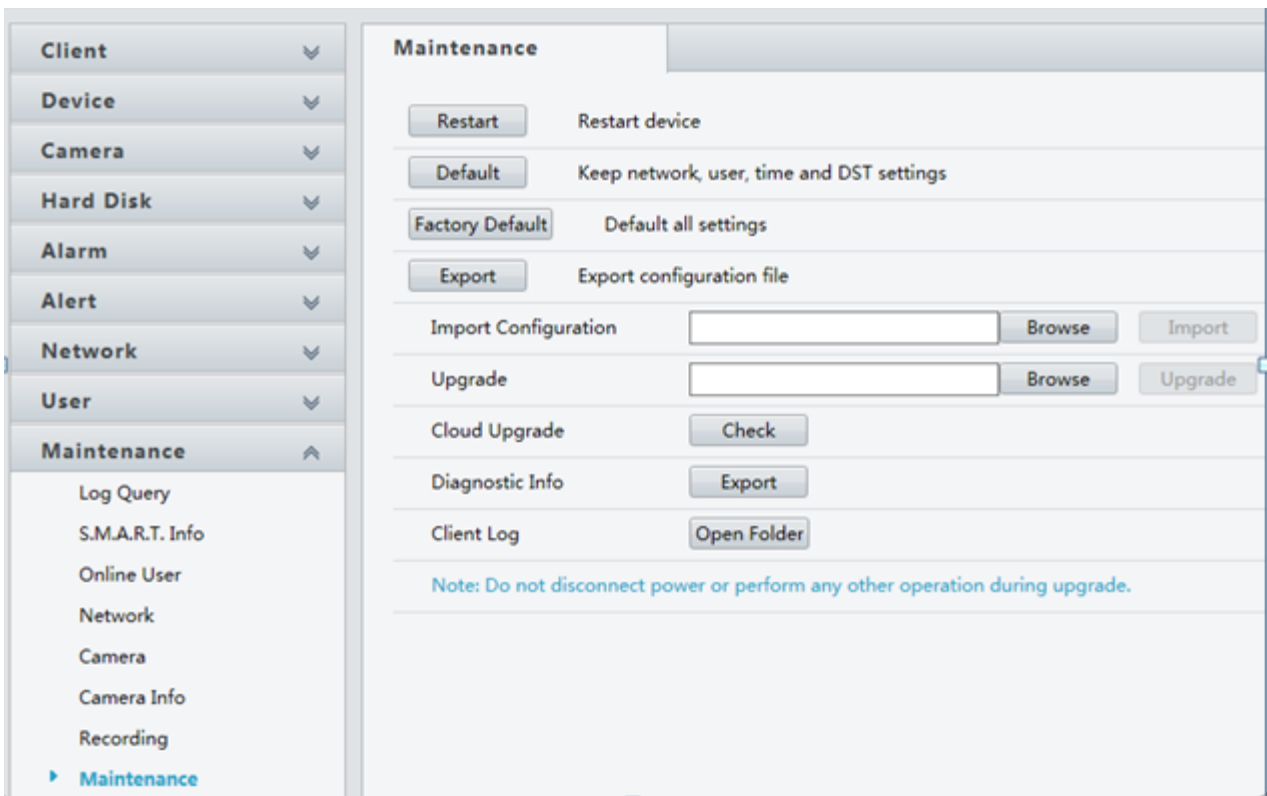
Client
Device
Camera
Hard Disk
Alarm
Alert
Network
User
Maintenance
Log Query
S.M.A.R.T. Info
Online User
Network
Camera
Camera Info
Recording
Maintenance

Maintenance

Restart Restart device
Default Keep network, user, time and DST settings
Factory Default Default all settings
Export Export configuration file
Import Configuration Browse Import
Upgrade Browse Upgrade
Cloud Upgrade Check
Diagnostic Info Export
Client Log Open Folder
Note: Do not disconnect power or perform any other operation during upgrade.